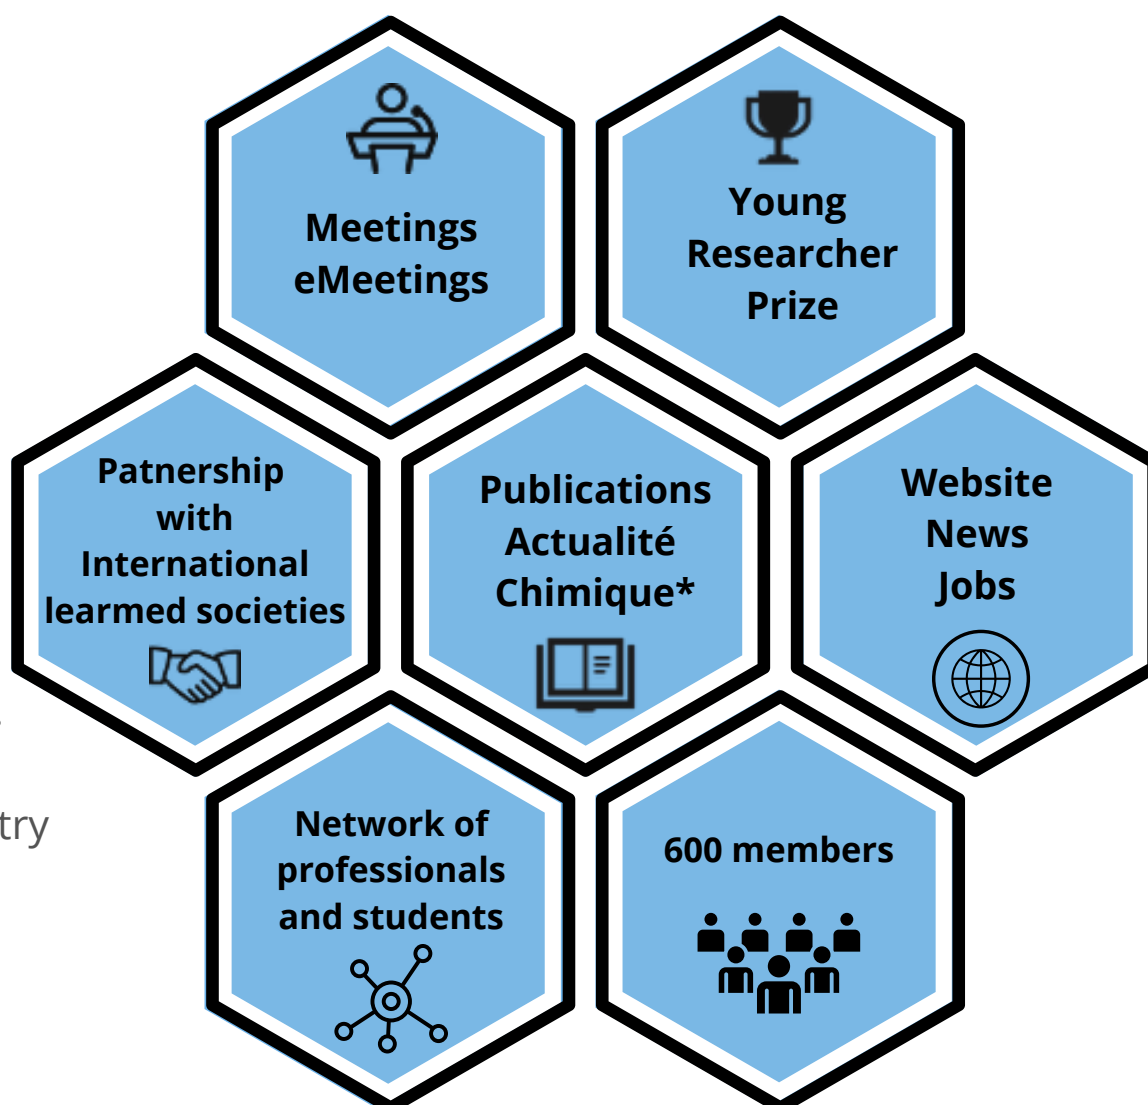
Meetings eMeetings

Young Researcher Prize

Patnership with International learmed societies

Publications Actualité Chimique*

Website News Jobs

try

Network of professionals and students

600 members